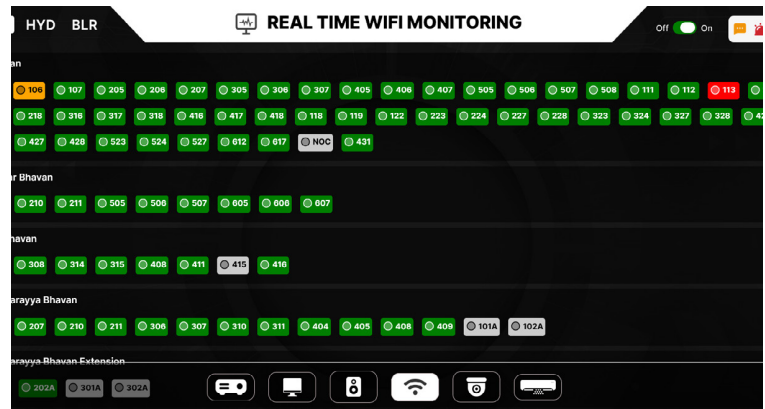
HYD BLR

REAL TIME WIFI MONITORING

Off On

an

106 107 205 206 207 305 306 307 405 406 407 505 506 507 508 111 112 113

218 316 317 318 416 417 418 118 119 122 223 224 227 228 323 324 327 328 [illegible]

427 428 523 524 527 612 617 NOC 431

r Bhavan

210 211 505 506 507 605 606 607

havan

308 314 315 408 411 415 416

arayya Bhavan

207 210 211 306 307 310 311 404 405 408 409 101A 102A

arayya Bhavan Extension

202A 301A 302A